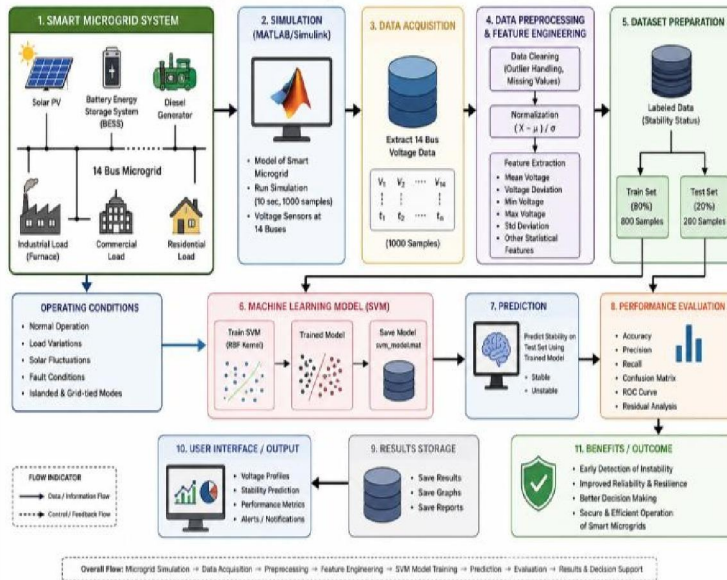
1. SMART MICROGRID SYSTEM

Solar PV
Battery Energy Storage System (BESS)
Diesel Generator

14 Bus Microgrid

Industrial Load (Furnace)
Commercial Load
Residential Load

2. SIMULATION (MATLAB/Simulink)

• Model of Smart Microgrid
• Run Simulation (10 sec, 1000 samples)
• Voltage Sensors at 14 Buses

3. DATA ACQUISITION

Extract 14 Bus Voltage Data

$V_1$ $V_2$ ···· $V_{14}$
$t_1$ $t_2$ ····

(1000 Samples)

4. DATA PREPROCESSING & FEATURE ENGINEERING

Data Cleaning (Outlier Handling, Missing Values)

Normalization $(X - \mu) / \sigma$

Feature Extraction
• Mean Voltage
• Voltage Deviation
• Min Voltage
• Max Voltage
• Std Deviation
• Other Statistical Features

5. DATASET PREPARATION

Labeled Data (Stability Status)

Train Set (80%) 800 Samples
Test Set (20%) 200 Samples

OPERATING CONDITIONS
• Normal Operation
• Load Variations
• Solar Fluctuations
• Fault Conditions
• Islanded & Grid-tied Modes

6. MACHINE LEARNING MODEL (SVM)

Train SVM (RBF Kernel)
Trained Model
Save Model svm_model.mat

7. PREDICTION

Predict Stability on Test Set Using Trained Model
• Stable
• Unstable

8. PERFORMANCE EVALUATION
• Accuracy
• Precision
• Recall
• Confusion Matrix
• ROC Curve
• Residual Analysis

FLOW INDICATOR
Data / Information Flow
Control / Feedback Flow

10. USER INTERFACE / OUTPUT
• Voltage Profiles
• Stability Prediction
• Performance Metrics
• Alerts / Notifications

9. RESULTS STORAGE
• Save Results
• Save Graphs
• Save Reports

11. BENEFITS / OUTCOME
• Early Detection of Instability
• Improved Reliability & Resilience
• Better Decision Making
• Secure & Efficient Operation of Smart Microgrids

Overall Flow: Microgrid Simulation → Data Acquisition → Preprocessing → Feature Engineering → SVM Model Training → Prediction → Evaluation → Results & Decision Support